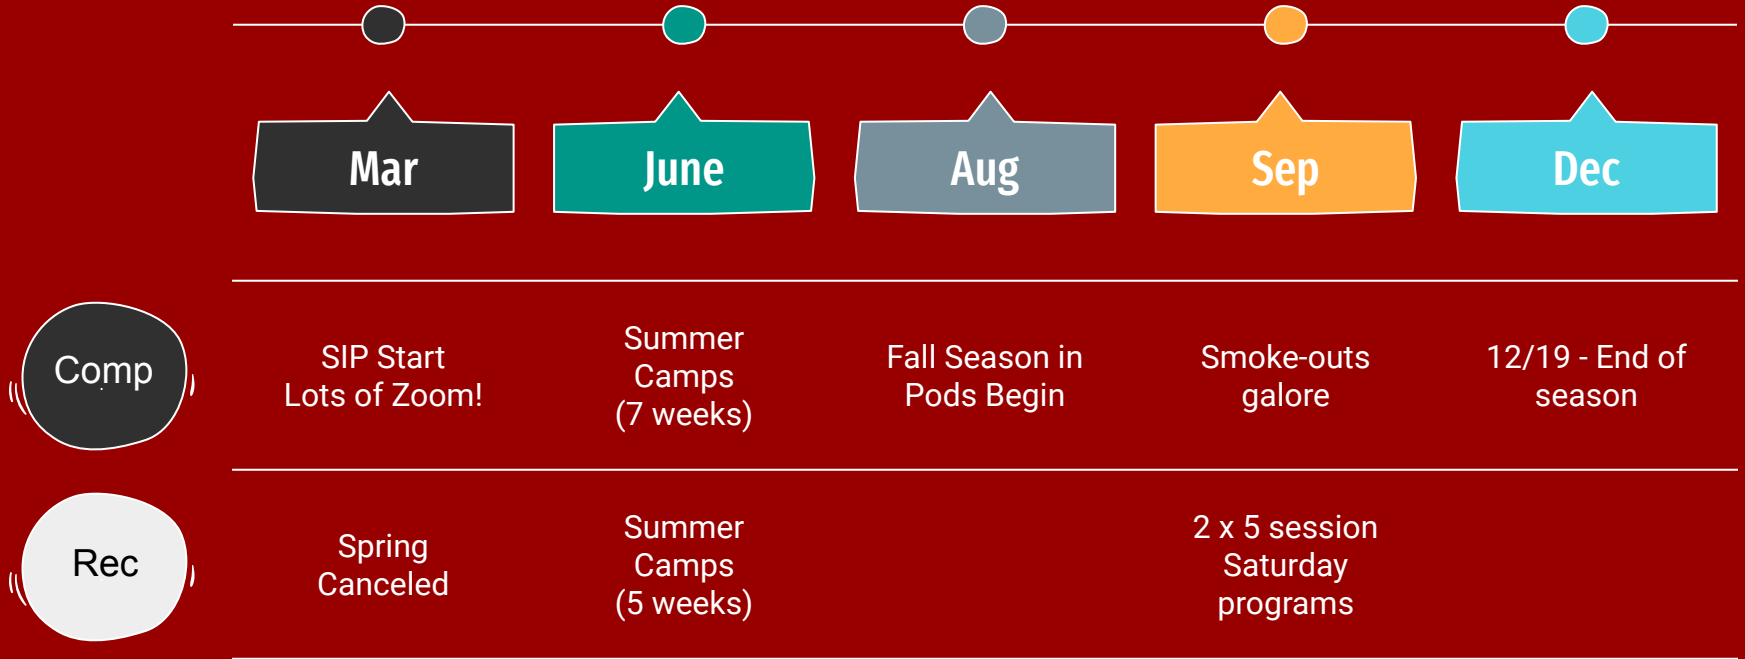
Mar

June

Aug

Sep

Dec

Comp

SIP Start
Lots of Zoom!

Summer
Camps
(7 weeks)

Fall Season in
Pods Begin

Smoke-outs
galore

12/19 - End of
season

Rec

Spring
Canceled

Summer
Camps
(5 weeks)

2 x 5 session
Saturday
programs